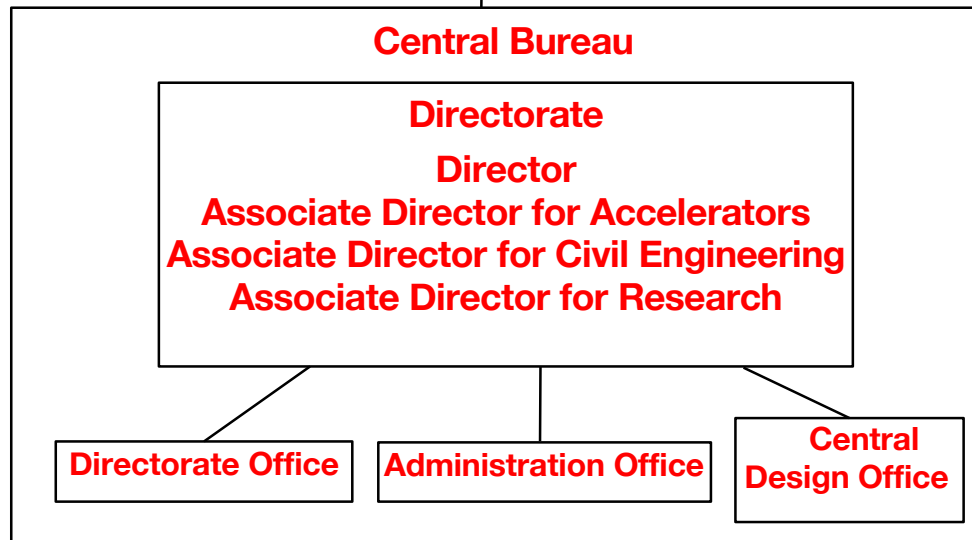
Central Bureau

Directorate

Director
Associate Director for Accelerators
Associate Director for Civil Engineering
Associate Director for Research

Directorate Office

Administration Office

Central Design Office